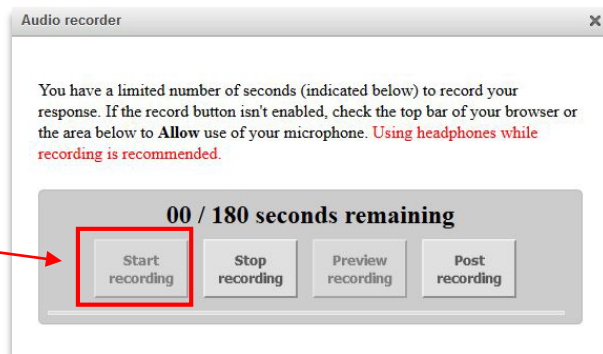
Audio recorder

×

You have a limited number of seconds (indicated below) to record your response. If the record button isn't enabled, check the top bar of your browser or the area below to **Allow** use of your microphone. Using headphones while recording is recommended.

00 / 180 seconds remaining

Start recording

Stop recording

Preview recording

Post recording